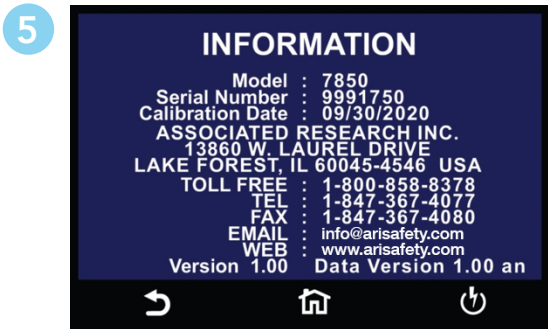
5

INFORMATION

Model : 7850
Serial Number : 9991750
Calibration Date : 09/30/2020
ASSOCIATED RESEARCH INC.
13860 W. LAUREL DRIVE
LAKE FOREST, IL 60045-4546 USA
TOLL FREE : 1-800-858-8378
TEL : 1-847-367-4077
FAX : 1-847-367-4080
EMAIL : info@arisafety.com
WEB : www.arisafety.com
Version 1.00 Data Version 1.00 an